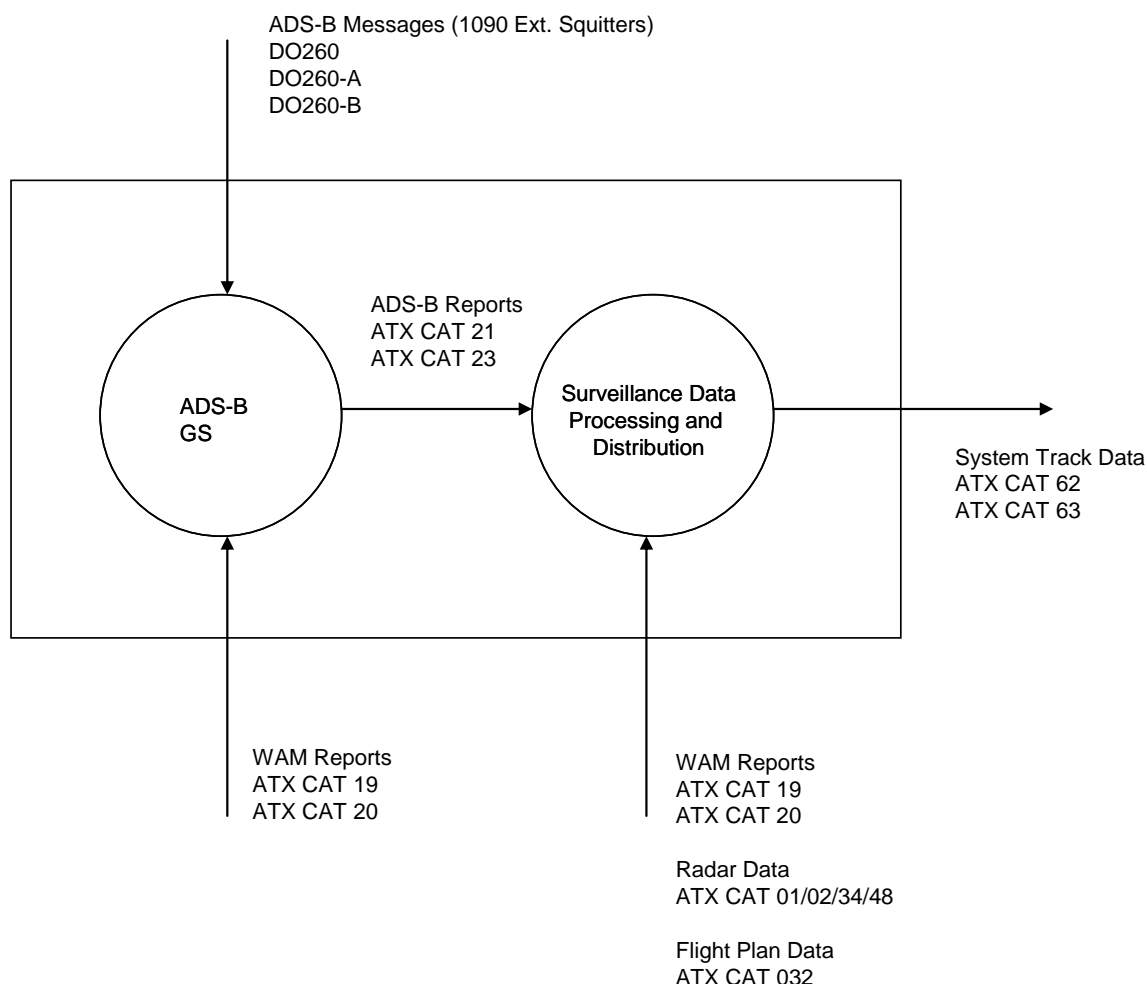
ADS-B Messages (1090 Ext. Squitters)
DO260
DO260-A
DO260-B

ADS-B Reports
ATX CAT 21
ATX CAT 23

ADS-B
GS

Surveillance Data Processing and Distribution

System Track Data
ATX CAT 62
ATX CAT 63

WAM Reports
ATX CAT 19
ATX CAT 20

WAM Reports
ATX CAT 19
ATX CAT 20

Radar Data
ATX CAT 01/02/34/48

Flight Plan Data
ATX CAT 032